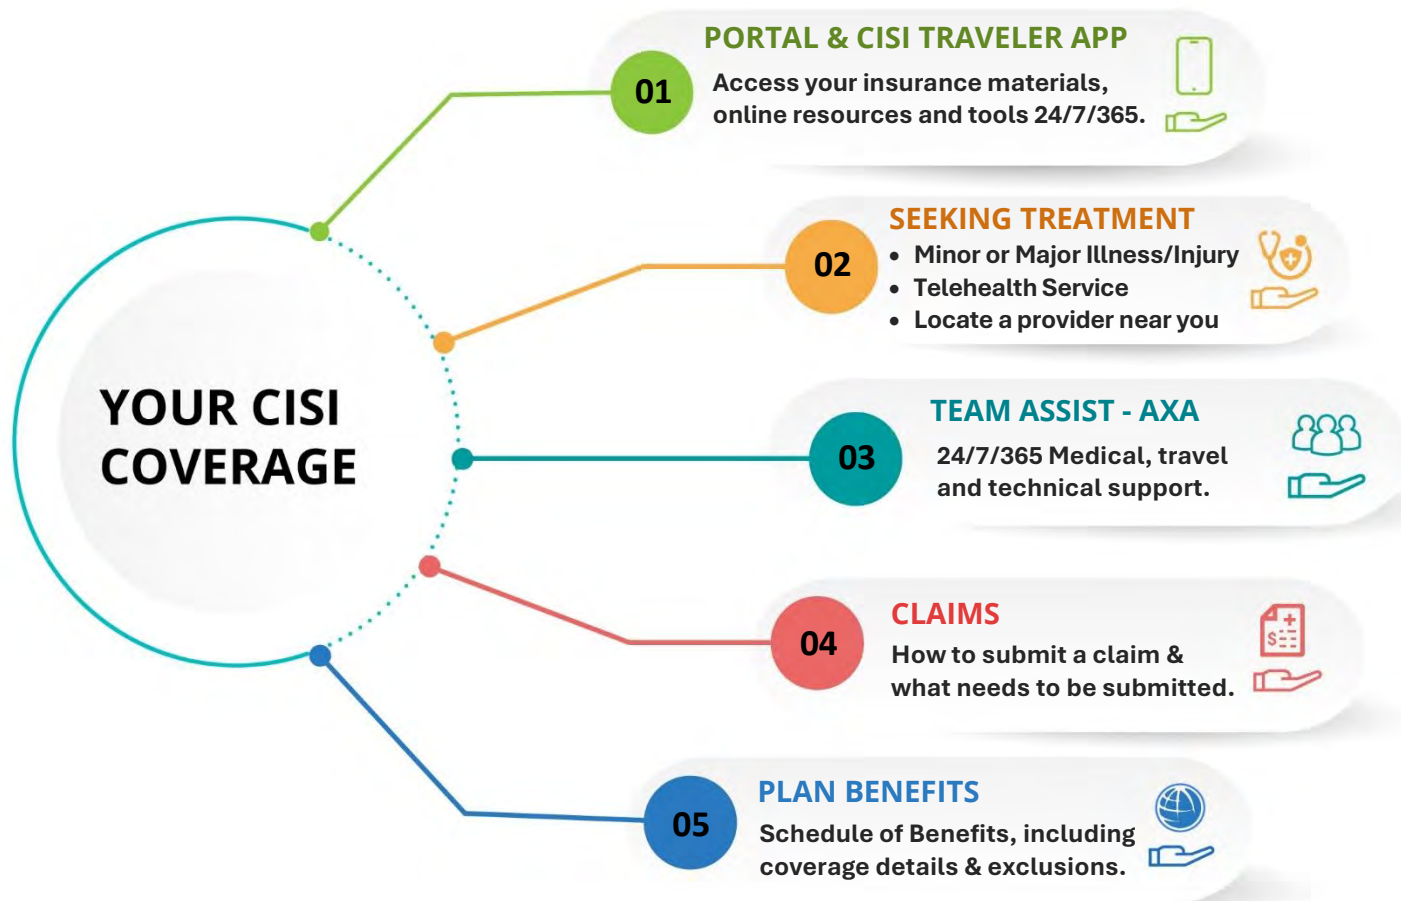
YOUR CISI COVERAGE

01
PORTAL & CISI TRAVELER APP
Access your insurance materials, online resources and tools 24/7/365.

02
SEEKING TREATMENT
• Minor or Major Illness/Injury
• Telehealth Service
• Locate a provider near you

03
TEAM ASSIST - AXA
24/7/365 Medical, travel and technical support.

04
CLAIMS
How to submit a claim & what needs to be submitted.

05
PLAN BENEFITS
Schedule of Benefits, including coverage details & exclusions.